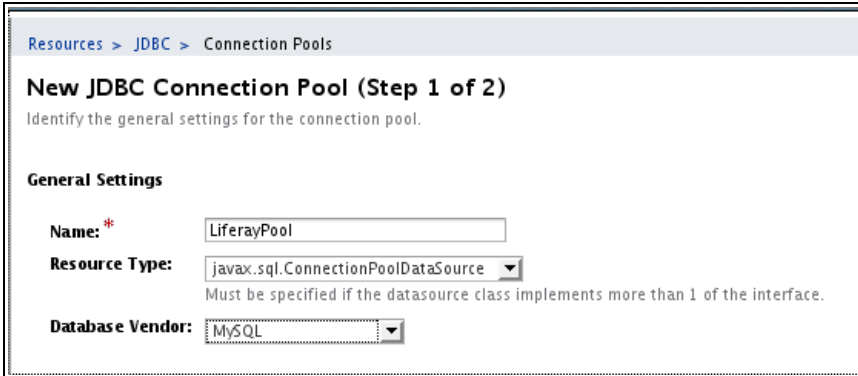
Resources > JDBC > Connection Pools

New JDBC Connection Pool (Step 1 of 2)

Identify the general settings for the connection pool.

General Settings

Name: *
LiferayPool

Resource Type:
javax.sql.ConnectionPoolDataSource

Must be specified if the datasource class implements more than 1 of the interface.

Database Vendor:
MySQL